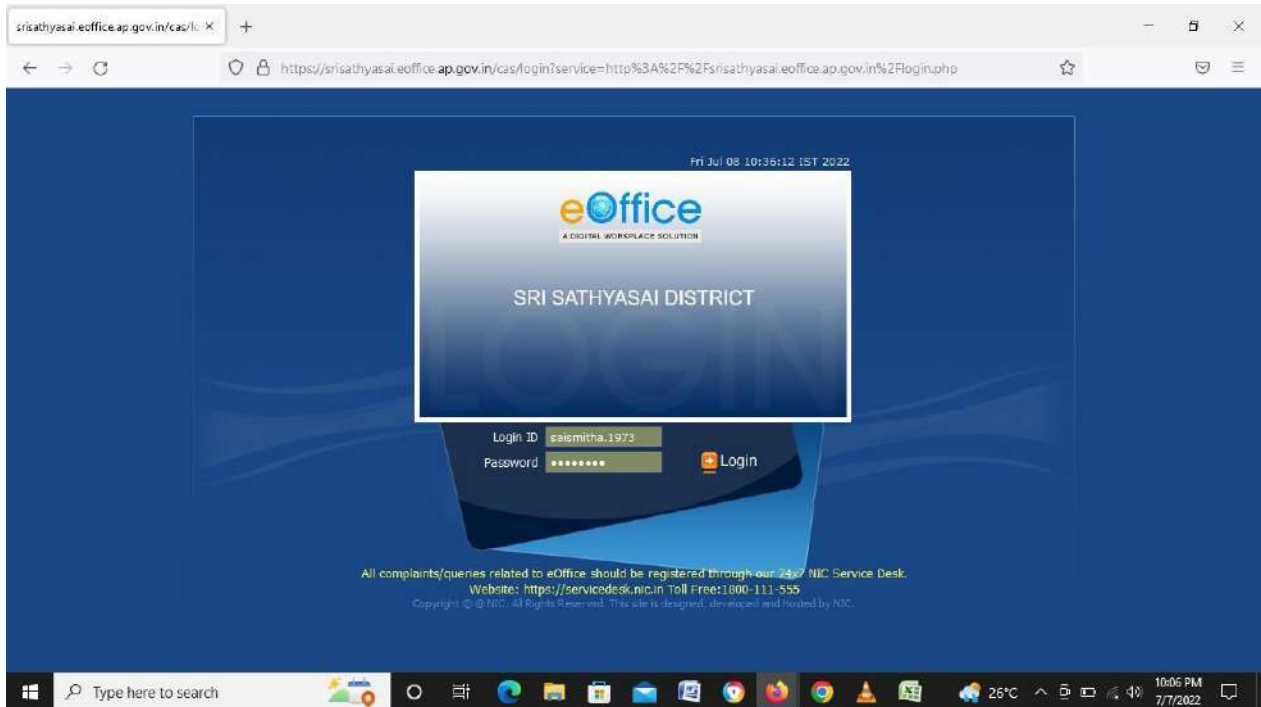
srisathyasai.eoffice.ap.gov.in/cas/lo ×
+
https://srisathyasai.eoffice.ap.gov.in/cas/login?service=http%3A%2F%2Fsrisathyasai.eoffice.ap.gov.in%2Flogin.php

Fri Jul 08 10:36:12 IST 2022

eOffice
A DIGITAL WORKPLACE SOLUTION

SRI SATHYASAI DISTRICT

LOGIN

Login ID saismitha.1973
Password ••••••••
Login

All complaints/queries related to eOffice should be registered through our 24x7 NIC Service Desk.
Website: https://servicedesk.nic.in Toll Free:1800-111-555
Copyright © @NIC. All Rights Reserved. This site is designed, developed and hosted by NIC.

Type here to search
26°C
10:06 PM
7/7/2022